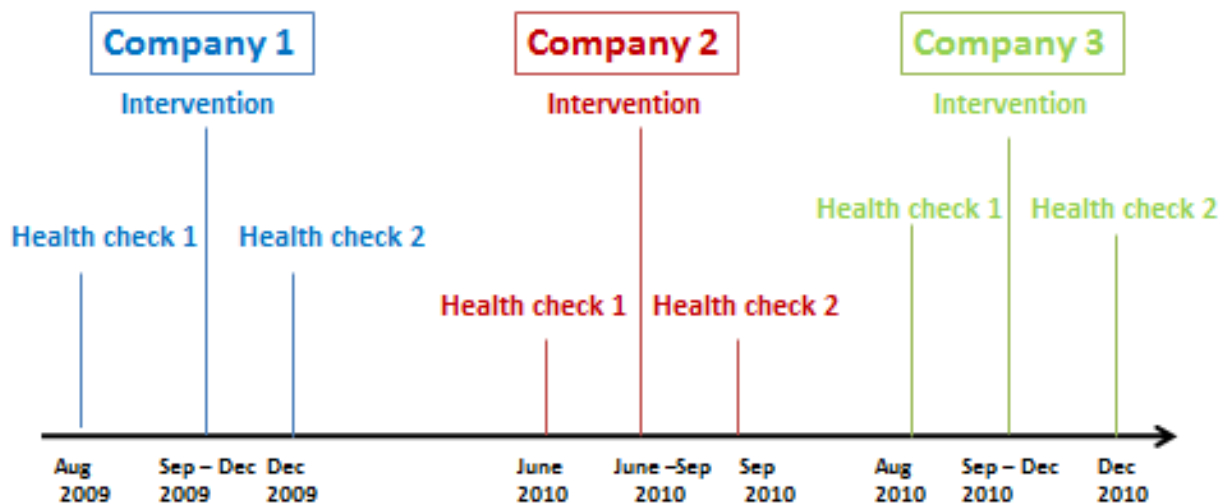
Company 1

Intervention

Health check 1

Health check 2

Company 2

Intervention

Health check 1

Health check 2

Company 3

Intervention

Health check 1

Health check 2

Aug 2009

Sep – Dec 2009

Dec 2009

June 2010

June –Sep 2010

Sep 2010

Aug 2010

Sep – Dec 2010

Dec 2010